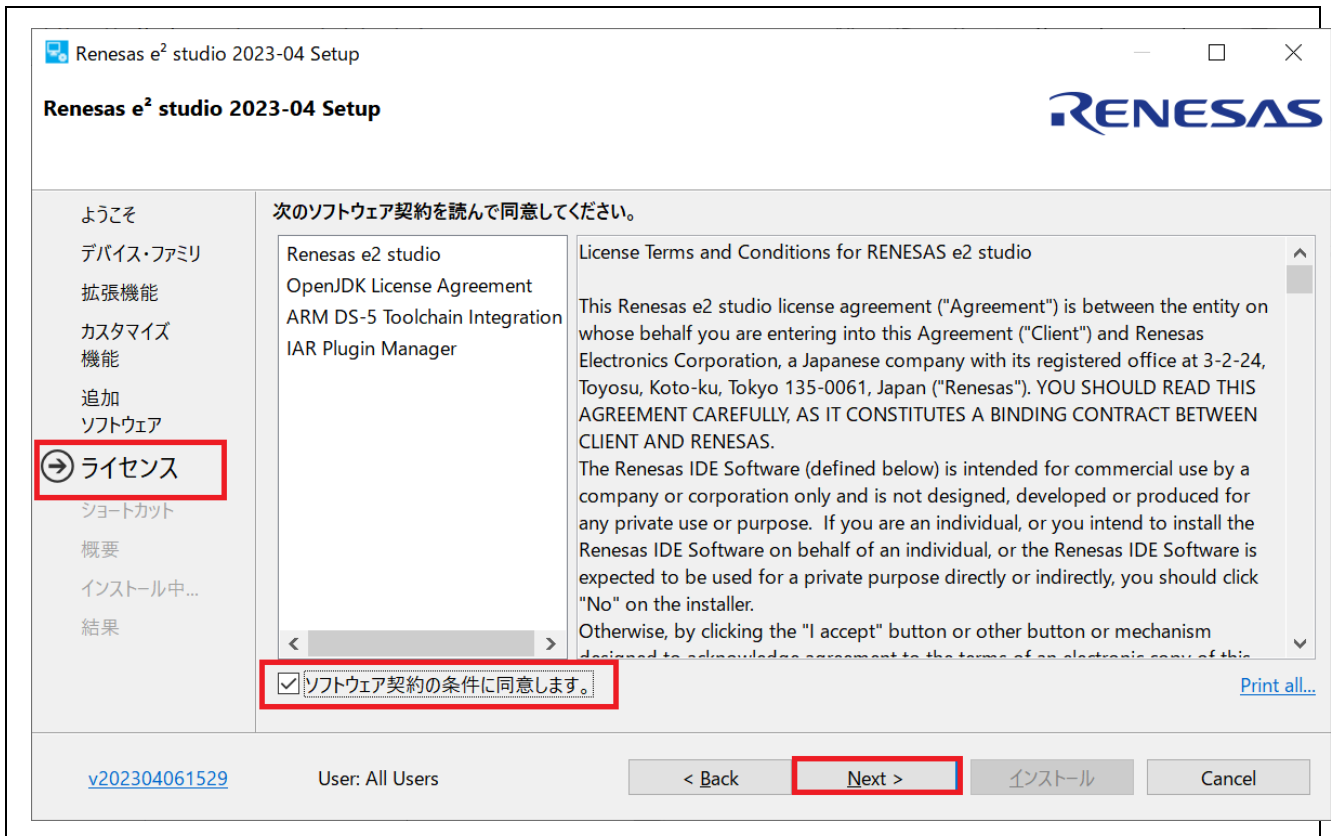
Renesas e² studio 2023-04 Setup

Renesas e² studio 2023-04 Setup

RENESAS

ようこそ
デバイス・ファミリ
拡張機能
カスタマイズ機能
追加ソフトウェア
ライセンス
ショートカット
概要
インストール中...
結果

次のソフトウェア契約を読んで同意してください。

Renesas e2 studio
OpenJDK License Agreement
ARM DS-5 Toolchain Integration
IAR Plugin Manager

License Terms and Conditions for RENESAS e2 studio

This Renesas e2 studio license agreement ("Agreement") is between the entity on whose behalf you are entering into this Agreement ("Client") and Renesas Electronics Corporation, a Japanese company with its registered office at 3-2-24, Toyosu, Koto-ku, Tokyo 135-0061, Japan ("Renesas"). YOU SHOULD READ THIS AGREEMENT CAREFULLY, AS IT CONSTITUTES A BINDING CONTRACT BETWEEN CLIENT AND RENESAS.
The Renesas IDE Software (defined below) is intended for commercial use by a company or corporation only and is not designed, developed or produced for any private use or purpose. If you are an individual, or you intend to install the Renesas IDE Software on behalf of an individual, or the Renesas IDE Software is expected to be used for a private purpose directly or indirectly, you should click "No" on the installer.
Otherwise, by clicking the "I accept" button or other button or mechanism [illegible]

ソフトウェア契約の条件に同意します。

Print all...

v202304061529

User: All Users

< Back

Next >

インストール

Cancel